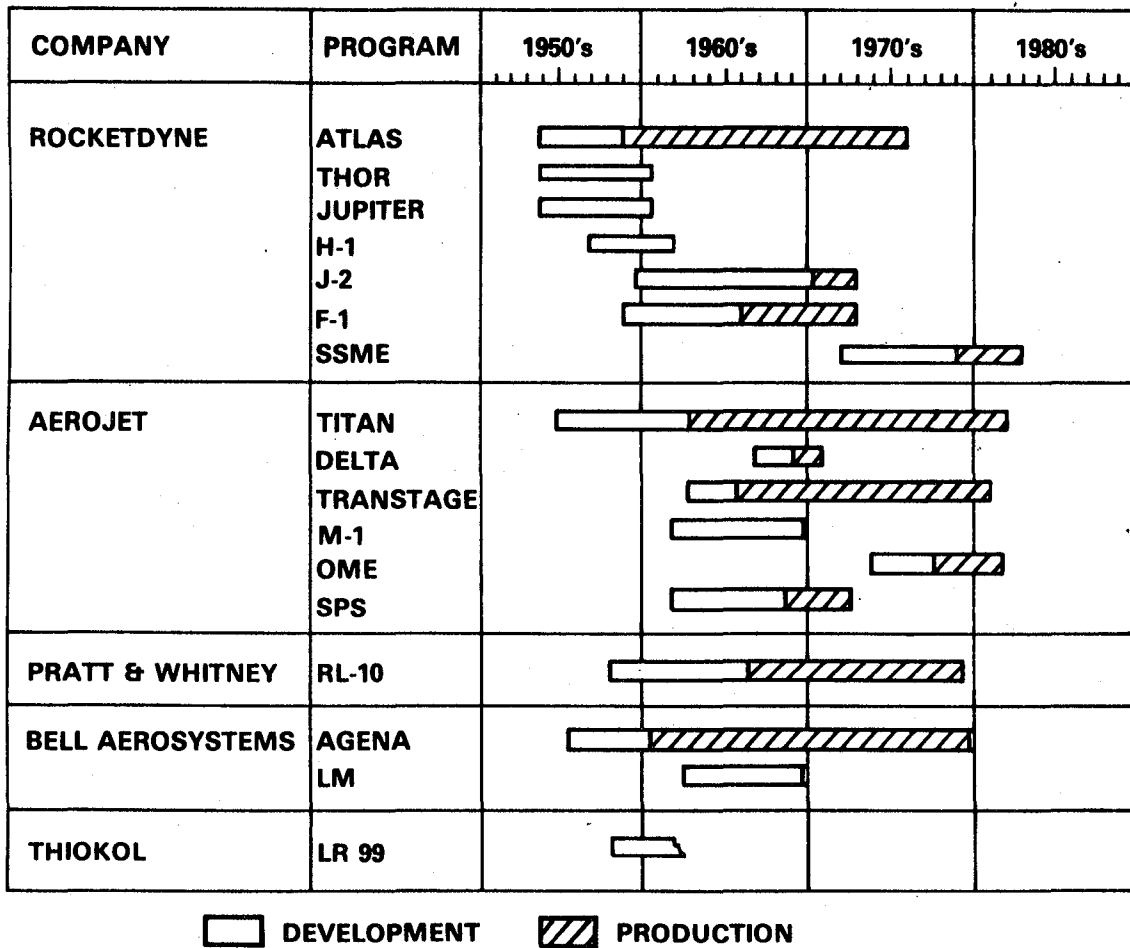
| COMPANY | PROGRAM | 1950's | 1960's | 1970's | 1980's |
|---|---|---|---|---|---|
| ROCKETDYNE | ATLAS | | | | |
| | THOR | | | | |
| | JUPITER | | | | |
| | H-1 | | | | |
| | J-2 | | | | |
| | F-1 | | | | |
| | SSME | | | | |
| AEROJET | TITAN | | | | |
| | DELTA | | | | |
| | TRANSTAGE | | | | |
| | M-1 | | | | |
| | OME | | | | |
| | SPS | | | | |
| PRATT & WHITNEY | RL-10 | | | | |
| BELL AEROSYSTEMS | AGENA | | | | |
| | LM | | | | |
| THIOKOL | LR 99 | | | | |

DEVELOPMENT PRODUCTION